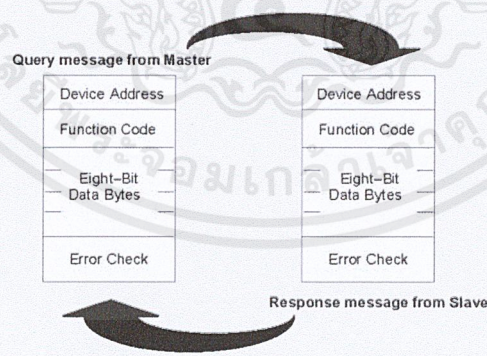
Query message from Master

| Device Address |
|---|
| Function Code |
| Eight–Bit Data Bytes |
| Error Check |

| Device Address |
|---|
| Function Code |
| Eight–Bit Data Bytes |
| Error Check |

Response message from Slave